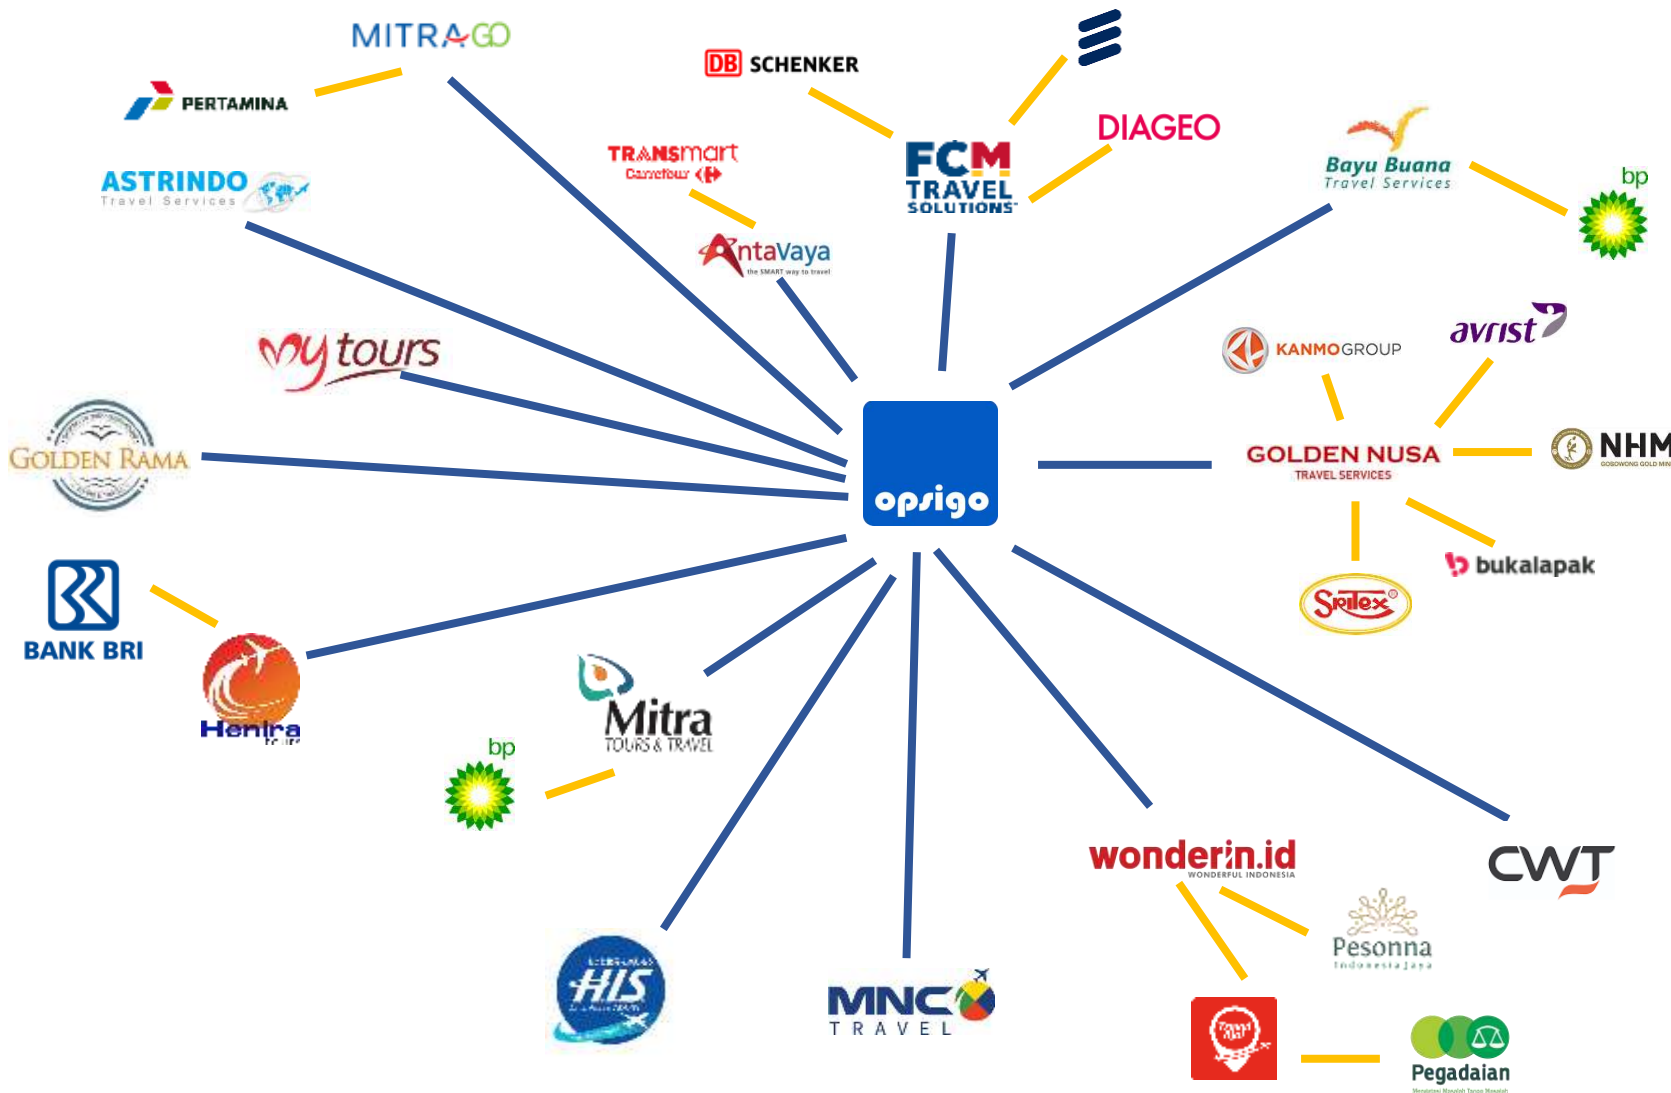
MITRAGO

PERTAMINA

DB SCHENKER

FCM TRAVEL SOLUTIONS

DIAGEO

TRANSmart Carrefour

AntaVaya the SMART way to travel

ASTRINDO Travel Services

Bayu Buana Travel Services

bp

my tours

KANMOGROUP

avrist

GOLDEN RAMA

opsigo

GOLDEN NUSA TRAVEL SERVICES

NHM GOBOWONG GOLD MIN

bukalapak

Sritex

BANK BRI

Henira

Mitra TOURS & TRAVEL

bp

wonderin.id WONDERFUL INDONESIA

CWT

Pesonna Indonesia Jaya

HIS

MNC TRAVEL

Pegadaian